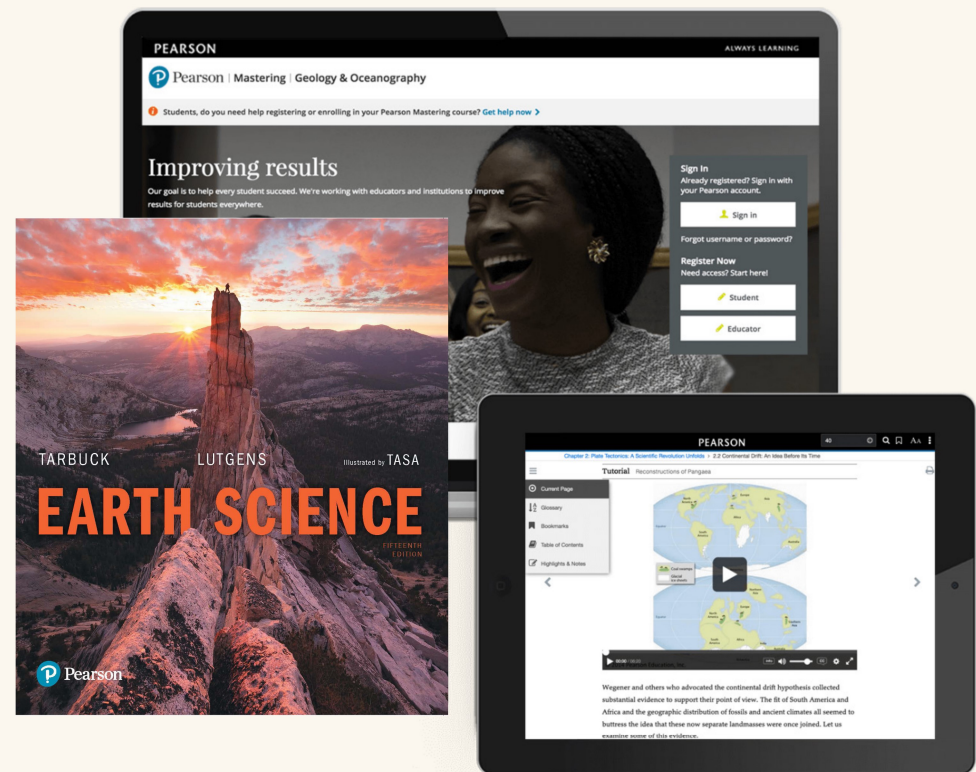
PEARSON
ALWAYS LEARNING
Pearson | Mastering | Geology & Oceanography
Students, do you need help registering or enrolling in your Pearson Mastering course? Get help now >

Improving results
Our goal is to help every student succeed. We're working with educators and institutions to improve results for students everywhere.

Sign In
Already registered? Sign in with your Pearson account.
Sign in
Forgot username or password?
Register Now
Need access? Start here!
Student
Educator

TARBUCK LUTGENS Illustrated by TASA
EARTH SCIENCE
FIFTEENTH EDITION
Pearson

PEARSON
40
Chapter 2: Plate Tectonics: A Scientific Revolution Unfolds > 2.2 Continental Drift: An Idea Before Its Time
Tutorial Reconstructions of Pangaea
Current Page
Glossary
Bookmarks
Table of Contents
Highlights & Notes
Wegener and others who advocated the continental drift hypothesis collected substantial evidence to support their point of view. The fit of South America and Africa and the geographic distribution of fossils and ancient climates all seemed to buttress the idea that these now separate landmasses were once joined. Let us examine some of this evidence.